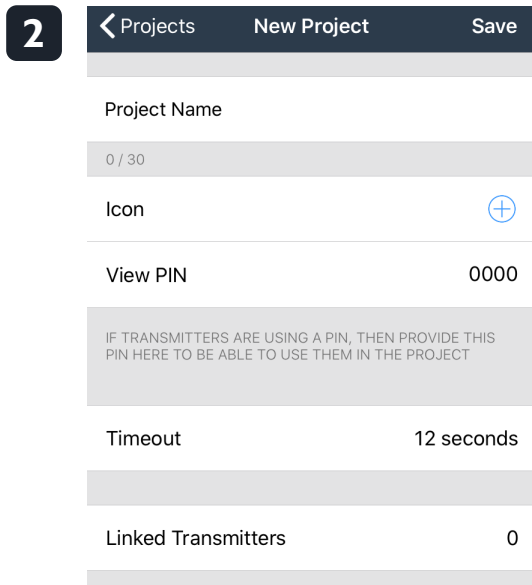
2

Projects New Project Save

Project Name

0 / 30

Icon

View PIN 0000

IF TRANSMITTERS ARE USING A PIN, THEN PROVIDE THIS PIN HERE TO BE ABLE TO USE THEM IN THE PROJECT

Timeout 12 seconds

Linked Transmitters 0